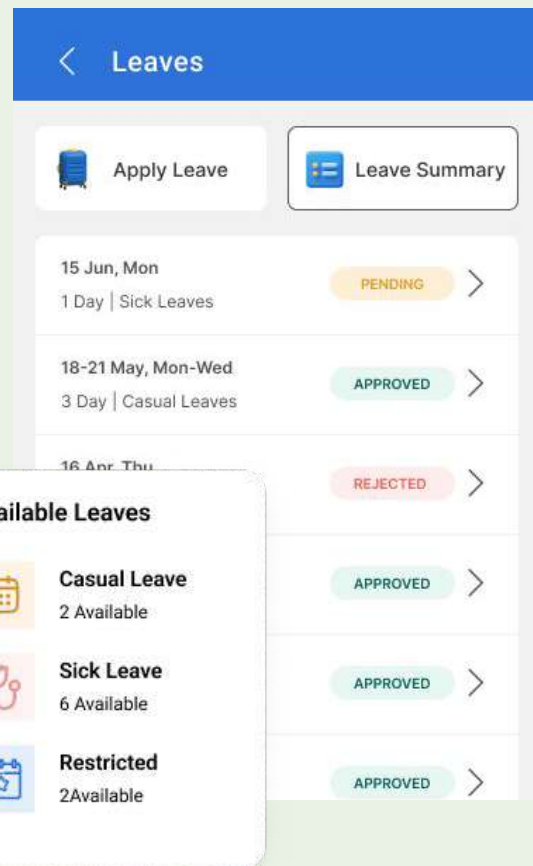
Leaves

Apply Leave

Leave Summary

15 Jun, Mon
1 Day | Sick Leaves
PENDING

18-21 May, Mon-Wed
3 Day | Casual Leaves
APPROVED

16 Apr, Thu
REJECTED

ailable Leaves

Casual Leave
2 Available
APPROVED

Sick Leave
6 Available
APPROVED

Restricted
2Available
APPROVED